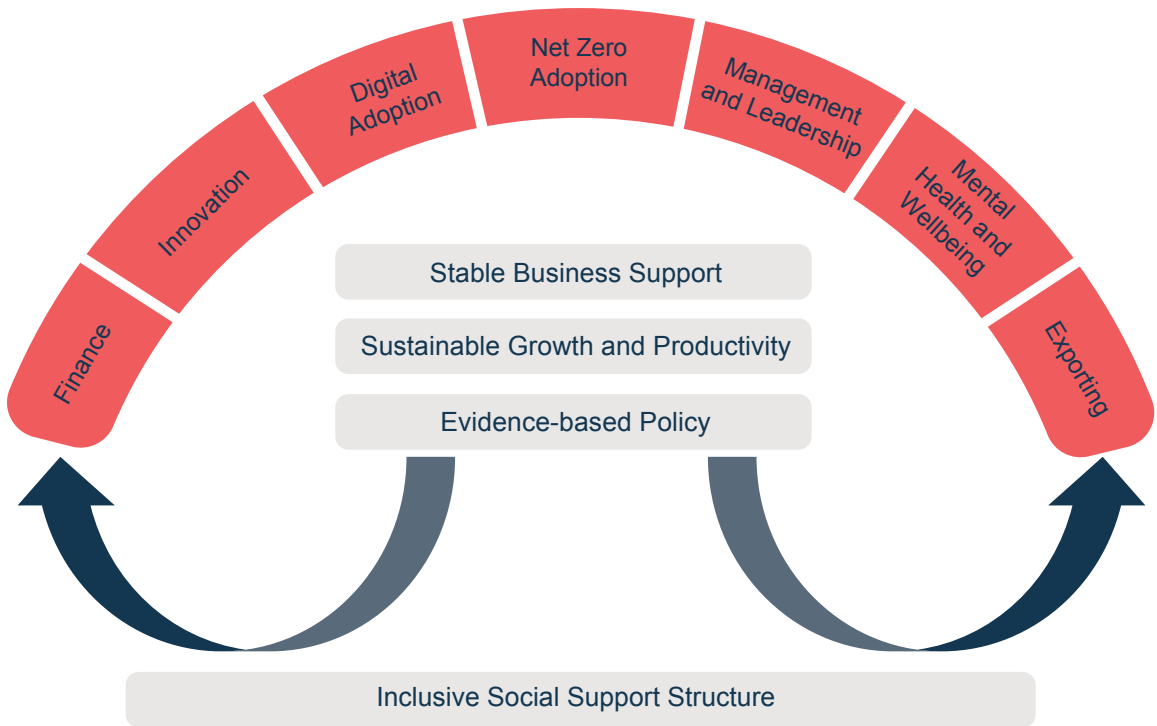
Finance

Innovation

Digital Adoption

Net Zero Adoption

Management and Leadership

Mental Health and Wellbeing

Exporting

Stable Business Support

Sustainable Growth and Productivity

Evidence-based Policy

Inclusive Social Support Structure